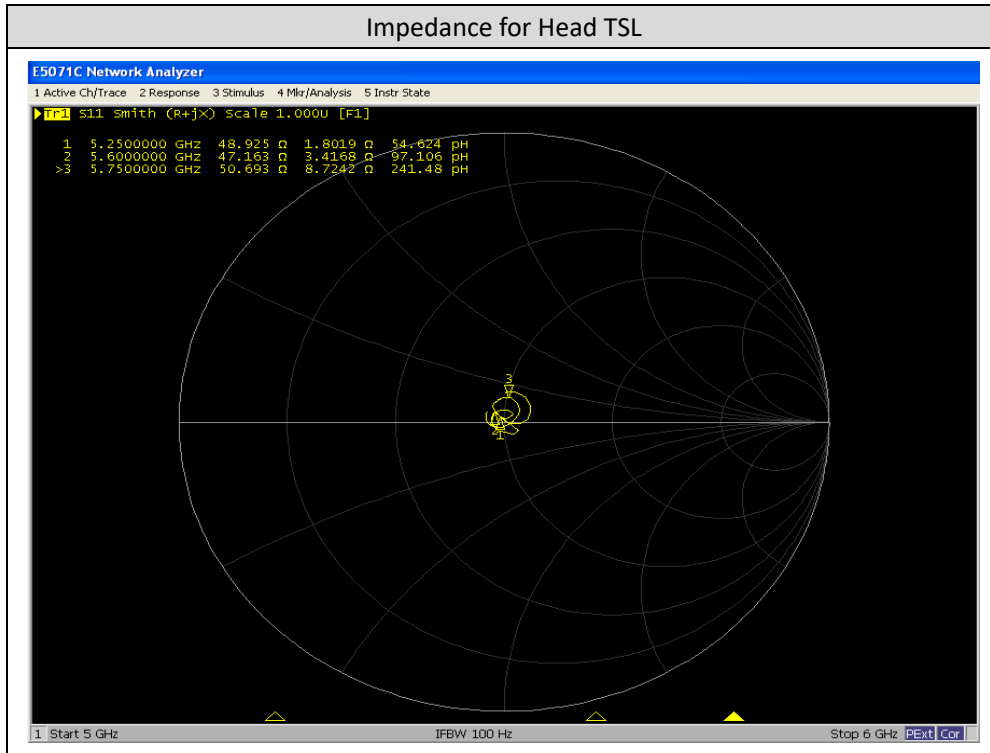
Impedance for Head TSL

E5071C Network Analyzer

1 Active Ch/Trace 2 Response 3 Stimulus 4 Mkr/Analysis 5 Instr State

Tr1 S11 Smith (R+jX) Scale 1.000U [F1]

| | | | | |
|---|---|---|---|---|
| 1 | 5.2500000 GHz | 48.925 Ω | 1.8019 Ω | 54.624 pH |
| 2 | 5.6000000 GHz | 47.163 Ω | 3.4168 Ω | 97.106 pH |
| >3 | 5.7500000 GHz | 50.693 Ω | 8.7242 Ω | 241.48 pH |

3

1

1 Start 5 GHz IFBW 100 Hz Stop 6 GHz PExt Cor